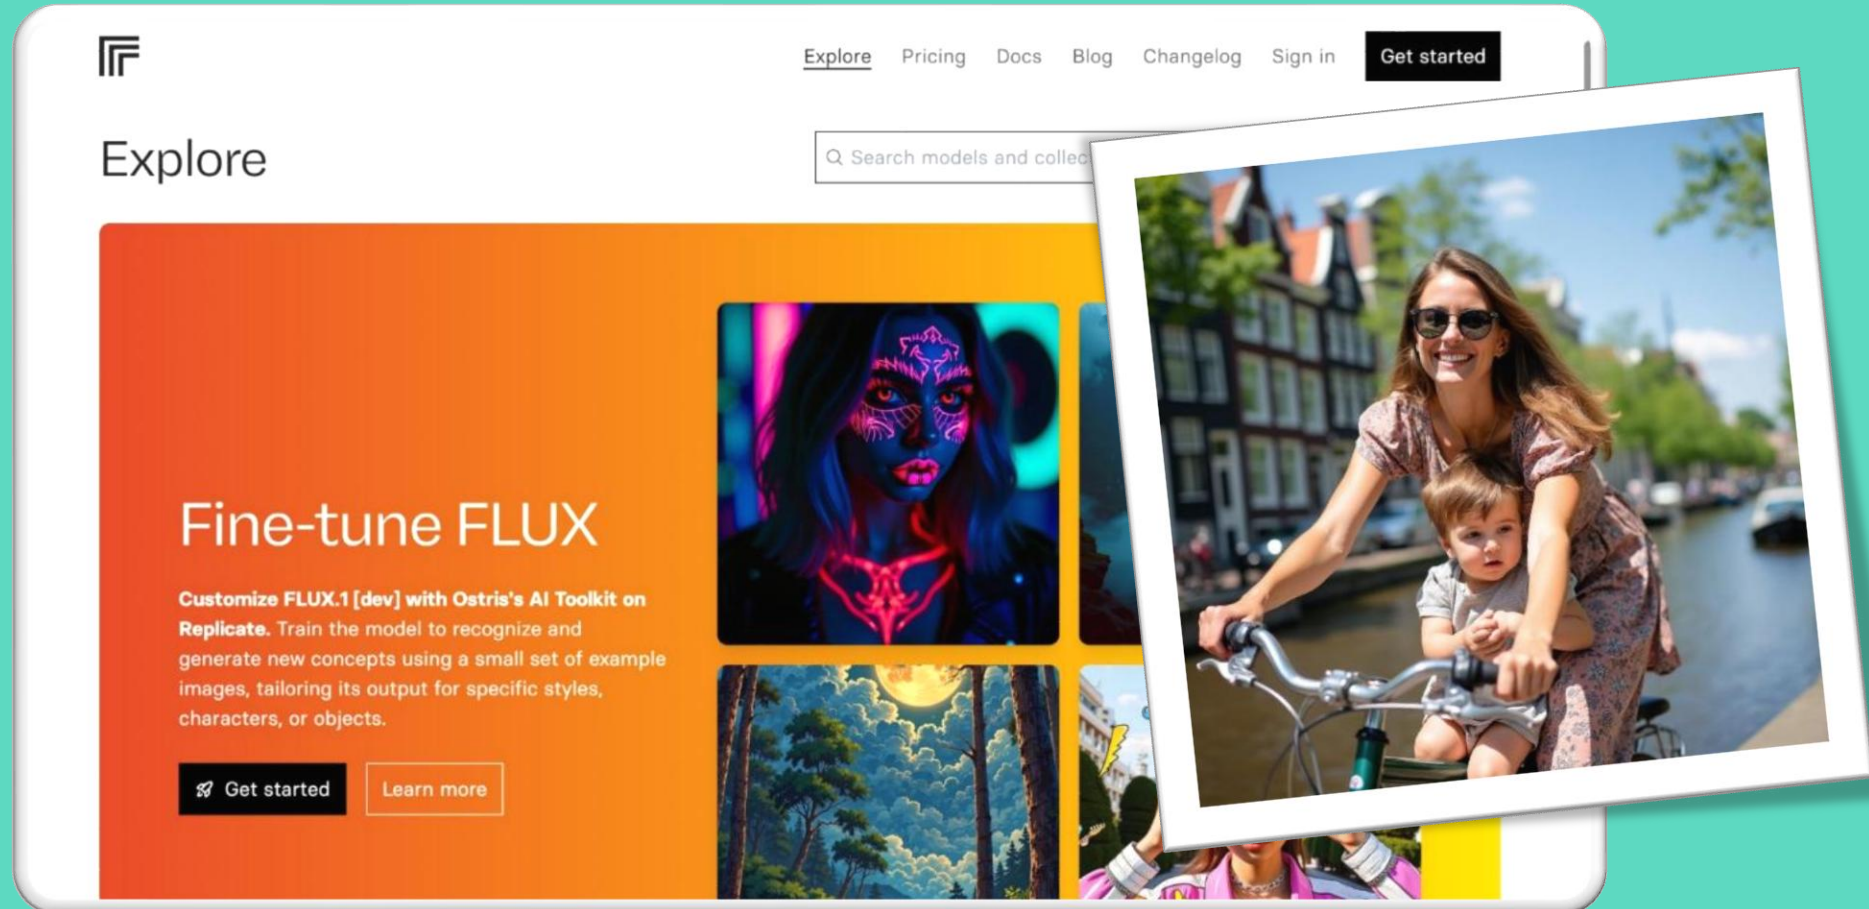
Explore Pricing Docs Blog Changelog Sign in Get started

Explore

Search models and collec

Fine-tune FLUX

**Customize FLUX.1 [dev] with Ostris's AI Toolkit on Replicate.** Train the model to recognize and generate new concepts using a small set of example images, tailoring its output for specific styles, characters, or objects.

Get started Learn more